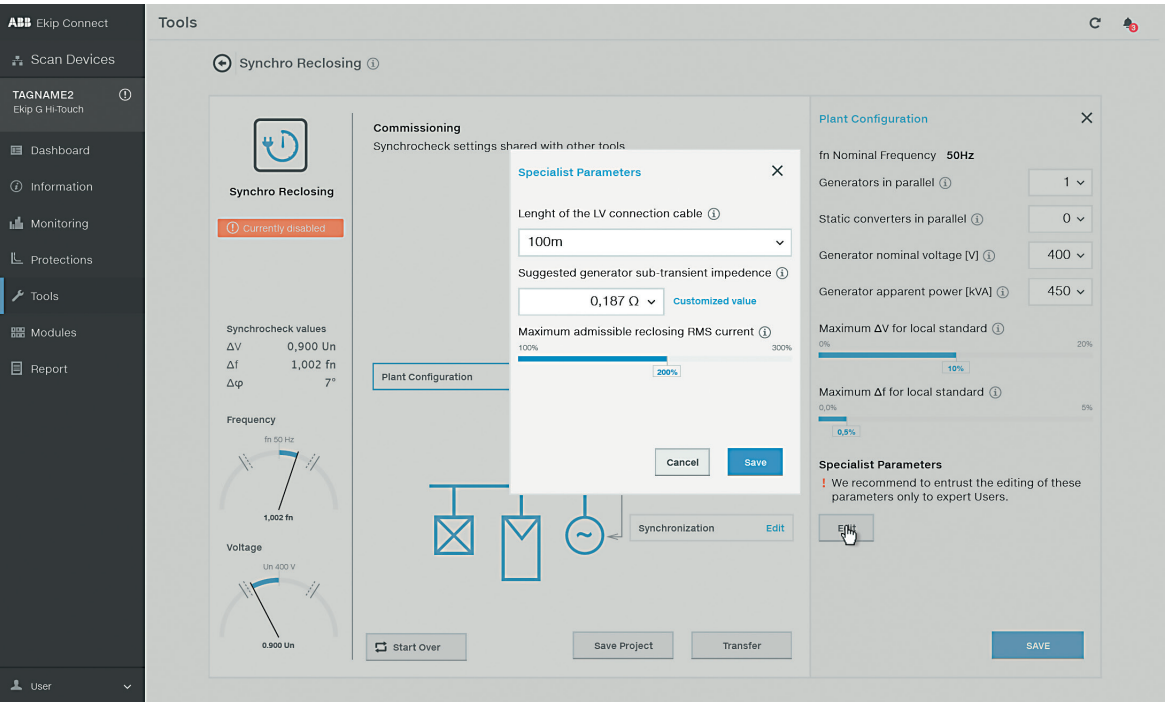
ABB Ekip Connect

Scan Devices

TAGNAME2
Ekip G Hi-Touch

Dashboard
Information
Monitoring
Protections
Tools
Modules
Report

User

Tools

Synchro Reclosing

Synchro Reclosing

Currently disabled

Synchrocheck values
ΔV 0,900 Un
Δf 1,002 fn
Δφ 7°

Frequency
fn 50 Hz
1,002 fn

Voltage
Un 400 V
0.900 Un

Commissioning
Synchrocheck settings shared with other tools

Plant Configuration

Synchronization Edit

Start Over
Save Project
Transfer

Specialist Parameters

Lenght of the LV connection cable

100m

Suggested generator sub-transient impedence

0,187 Ω
Customized value

Maximum admissible reclosing RMS current
100%
300%
200%

Cancel
Save

Plant Configuration

fn Nominal Frequency 50Hz
Generators in parallel 1
Static converters in parallel 0
Generator nominal voltage [V] 400
Generator apparent power [kVA] 450

Maximum ΔV for local standard
0%
20%
10%

Maximum Δf for local standard
0,0%
5%
0,5%

Specialist Parameters
! We recommend to entrust the editing of these parameters only to expert Users.

Edit

SAVE